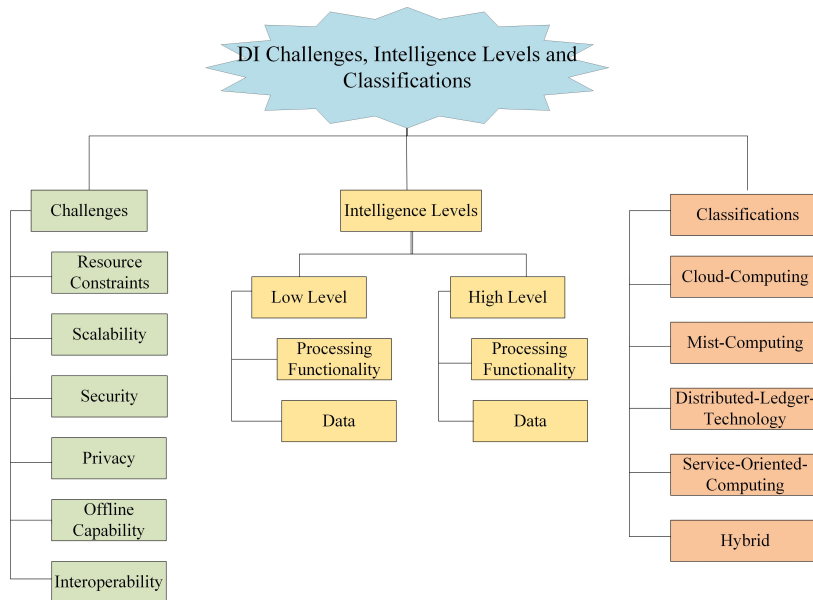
DI Challenges, Intelligence Levels and Classifications

Challenges

Resource Constraints

Scalability

Security

Privacy

Offline Capability

Interoperability

Intelligence Levels

Low Level

Processing Functionality

Data

High Level

Processing Functionality

Data

Classifications

Cloud-Computing

Mist-Computing

Distributed-Ledger-Technology

Service-Oriented-Computing

Hybrid